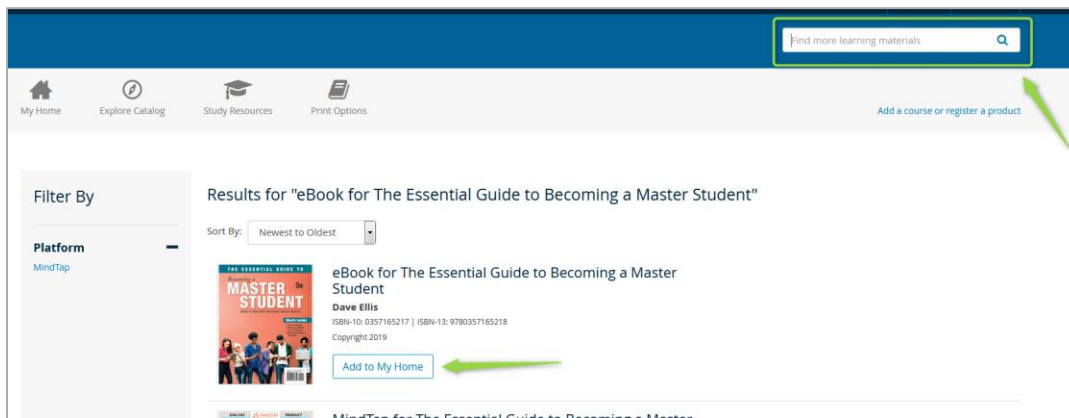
Find more learning materials

My Home
Explore Catalog
Study Resources
Print Options

Add a course or register a product

Filter By

Platform
MindTap

Results for "eBook for The Essential Guide to Becoming a Master Student"

Sort By: Newest to Oldest

THE ESSENTIAL GUIDE TO Becoming a MASTER STUDENT 5e

eBook for The Essential Guide to Becoming a Master Student
Dave Ellis
ISBN-10: 0357165217 | ISBN-13: 9780357165218
Copyright 2019

Add to My Home

MindTap for The Essential Guide to Becoming a Master